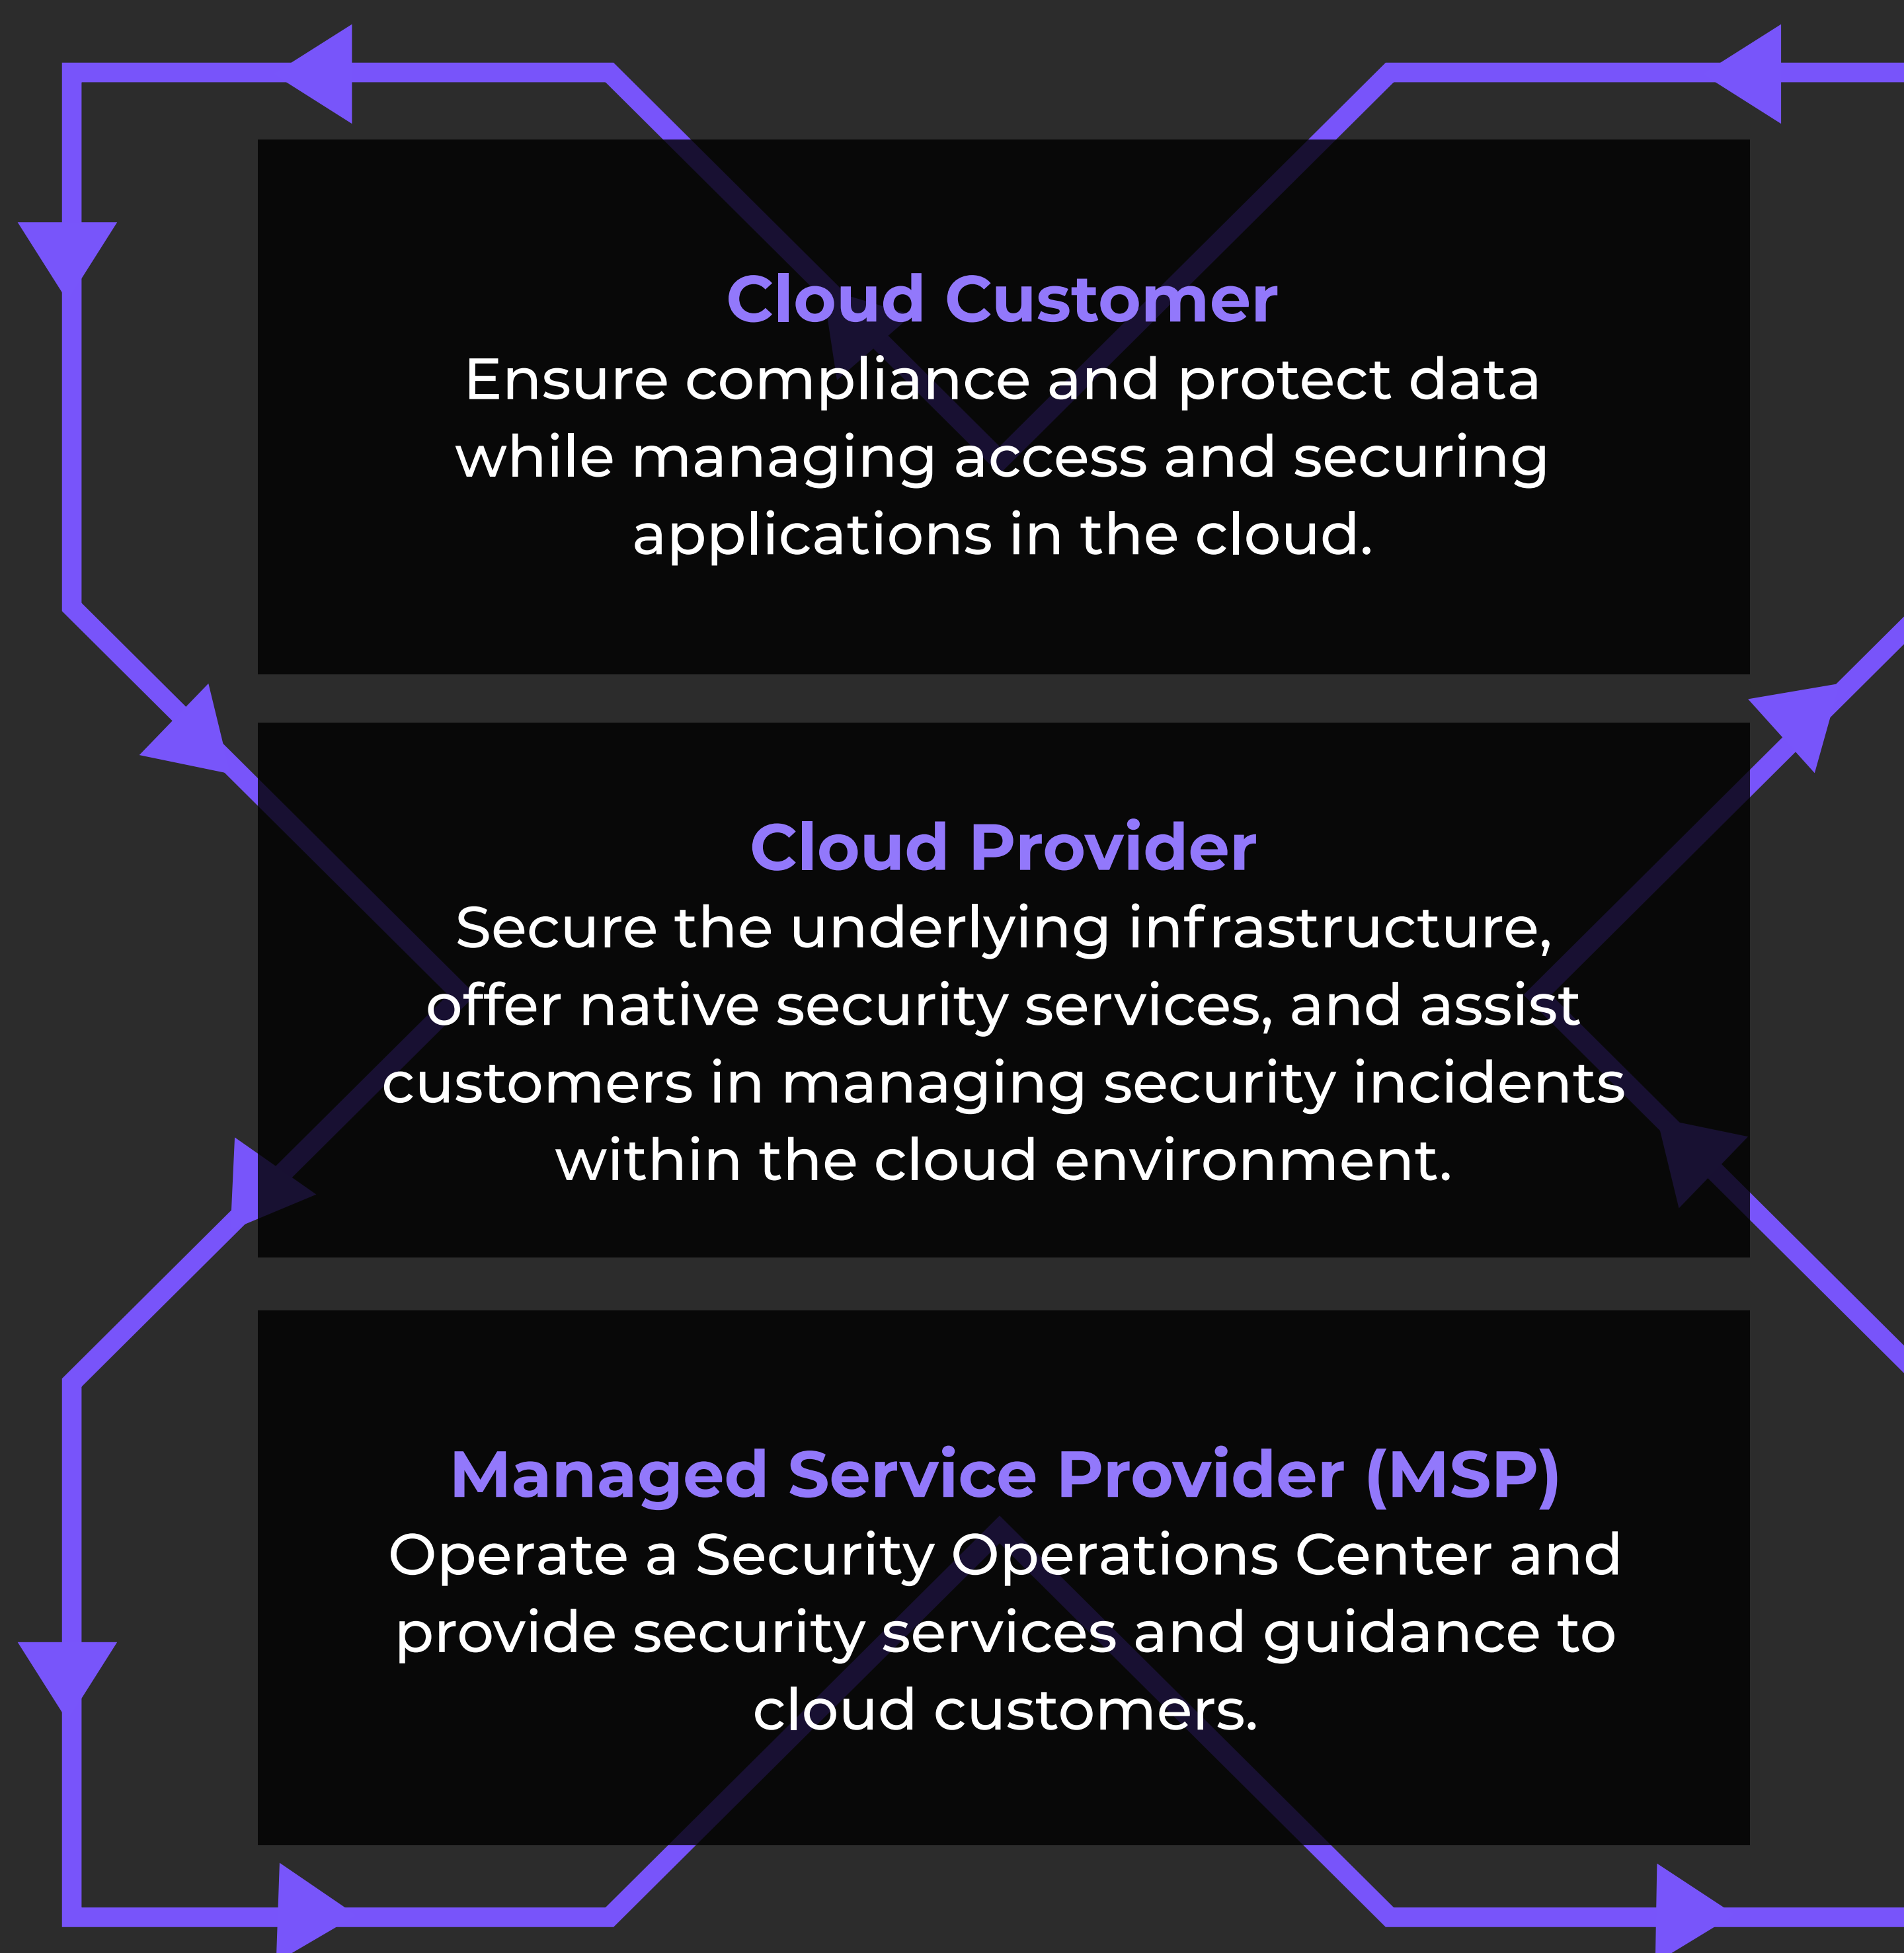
Cloud Customer
Ensure compliance and protect data while managing access and securing applications in the cloud.

Cloud Provider
Secure the underlying infrastructure, offer native security services, and assist customers in managing security incidents within the cloud environment.

Managed Service Provider (MSP)
Operate a Security Operations Center and provide security services and guidance to cloud customers.